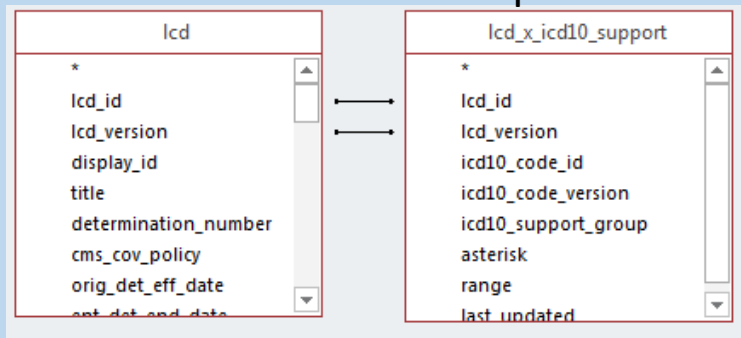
lcd

*
lcd_id
lcd_version
display_id
title
determination_number
cms_cov_policy
orig_det_eff_date
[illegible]

lcd_x_icd10_support

*
lcd_id
lcd_version
icd10_code_id
icd10_code_version
icd10_support_group
asterisk
range
last_updated